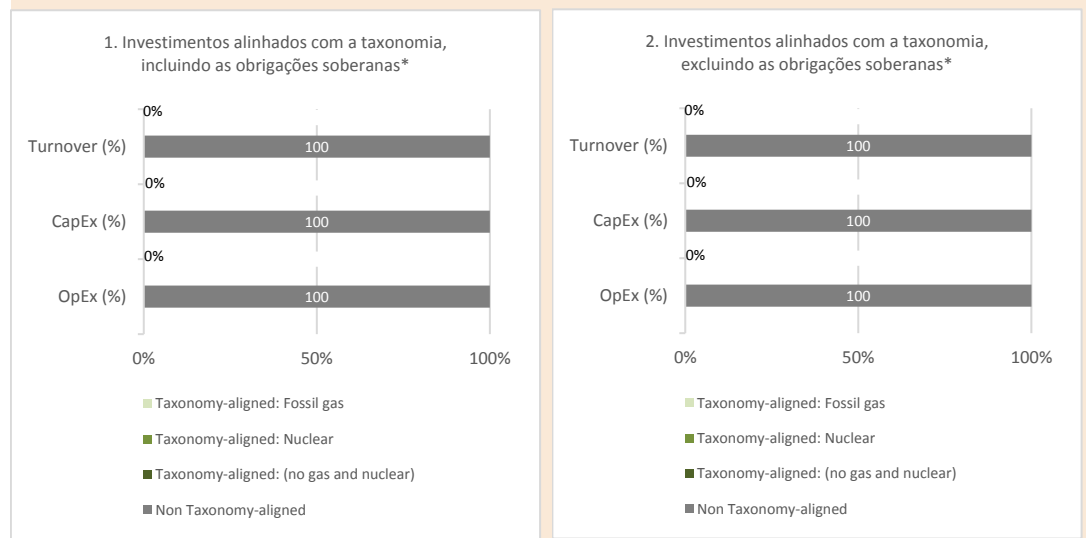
1. Investimentos alinhados com a taxonomia, incluindo as obrigações soberanas*

0%

Turnover (%)

100

0%

CapEx (%)

100

0%

OpEx (%)

100

0%

50%

100%

Taxonomy-aligned: Fossil gas

Taxonomy-aligned: Nuclear

Taxonomy-aligned: (no gas and nuclear)

Non Taxonomy-aligned

2. Investimentos alinhados com a taxonomia, excluindo as obrigações soberanas*

0%

Turnover (%)

100

0%

CapEx (%)

100

0%

OpEx (%)

100

0%

50%

100%

Taxonomy-aligned: Fossil gas

Taxonomy-aligned: Nuclear

Taxonomy-aligned: (no gas and nuclear)

Non Taxonomy-aligned